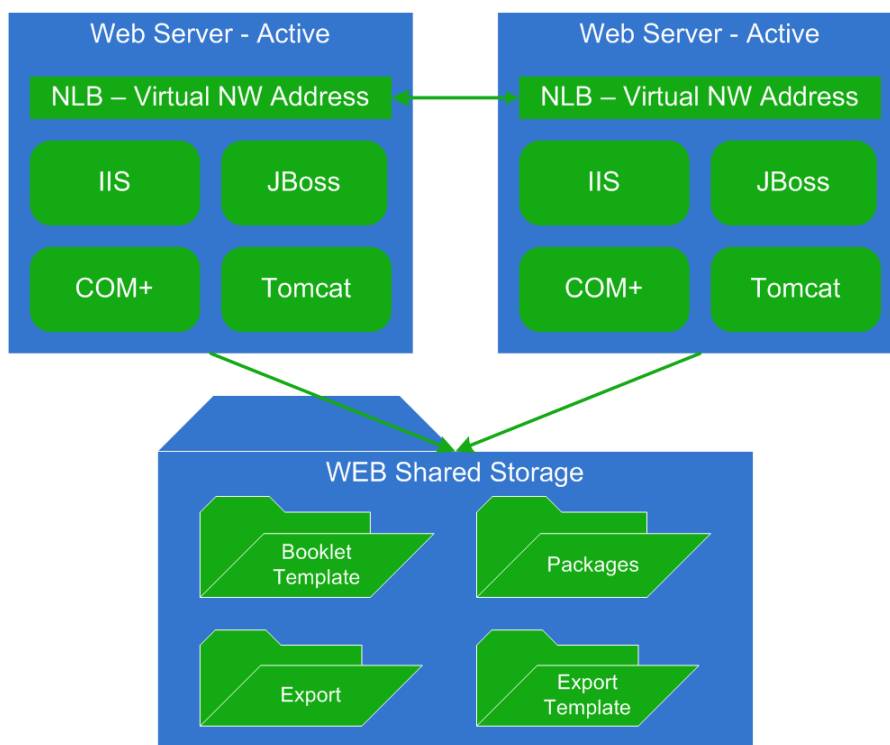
Web Server - Active

NLB – Virtual NW Address

IIS

JBoss

COM+

Tomcat

Web Server - Active

NLB – Virtual NW Address

IIS

JBoss

COM+

Tomcat

WEB Shared Storage

Booklet Template

Packages

Export

Export Template